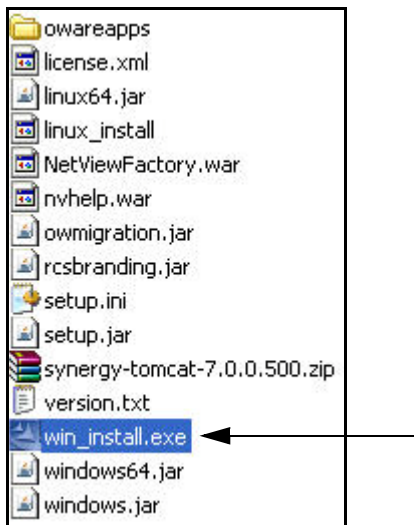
owareapps
license.xml
linux64.jar
linux_install
NetViewFactory.war
nvhelp.war
owmigration.jar
rcsbranding.jar
setup.ini
setup.jar
synergy-tomcat-7.0.0.500.zip
version.txt
win_install.exe
windows64.jar
windows.jar